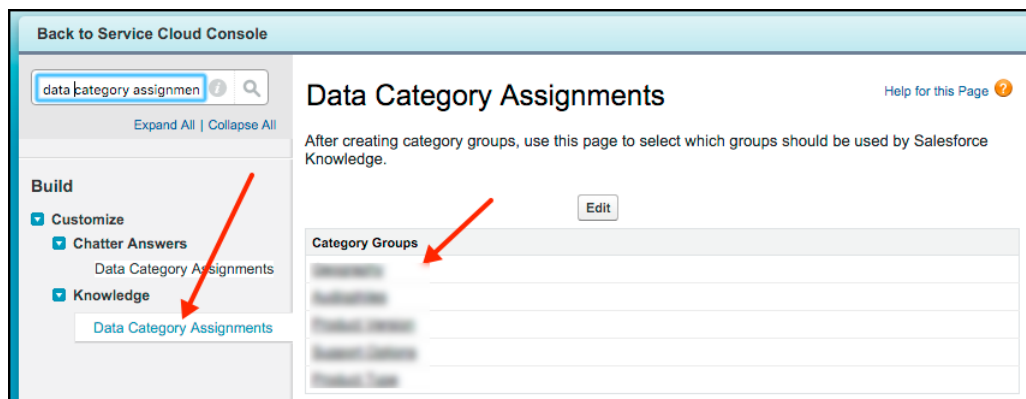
Back to Service Cloud Console

data category assignmen

Expand All | Collapse All

Build

Customize

Chatter Answers

Data Category Assignments

Knowledge

Data Category Assignments

Data Category Assignments

Help for this Page

After creating category groups, use this page to select which groups should be used by Salesforce Knowledge.

Edit

| Category Groups |
|---|
| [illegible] |
| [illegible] |
| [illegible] |
| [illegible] |
| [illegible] |